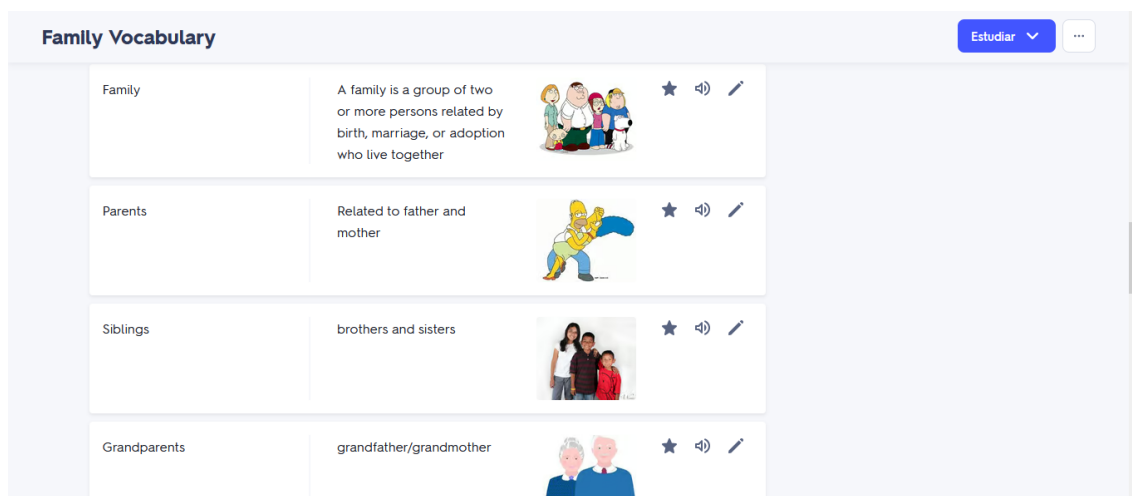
Family Vocabulary

Estudiar

···

Family

A family is a group of two or more persons related by birth, marriage, or adoption who live together

Parents

Related to father and mother

Siblings

brothers and sisters

Grandparents

grandfather/grandmother